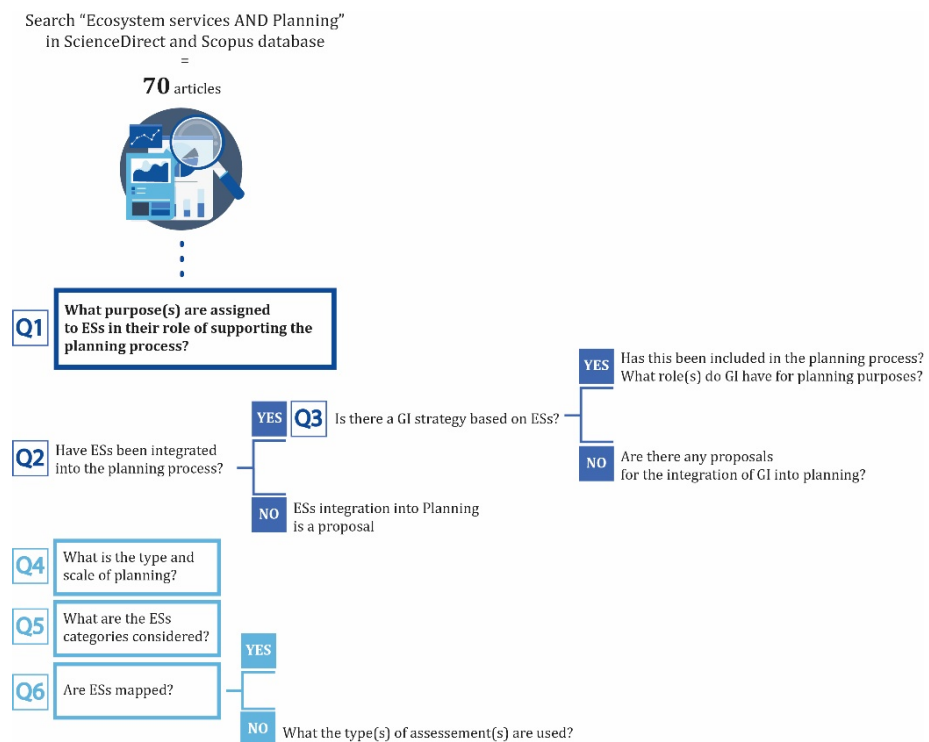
Search “Ecosystem services AND Planning” in ScienceDirect and Scopus database
=
70 articles

Q1 What purpose(s) are assigned to ESs in their role of supporting the planning process?

Q2 Have ESs been integrated into the planning process?

YES Q3 Is there a GI strategy based on ESs?

YES Has this been included in the planning process? What role(s) do GI have for planning purposes?

NO Are there any proposals for the integration of GI into planning?

NO ESs integration into Planning is a proposal

Q4 What is the type and scale of planning?

Q5 What are the ESs categories considered?

Q6 Are ESs mapped?

YES

NO What the type(s) of assessement(s) are used?